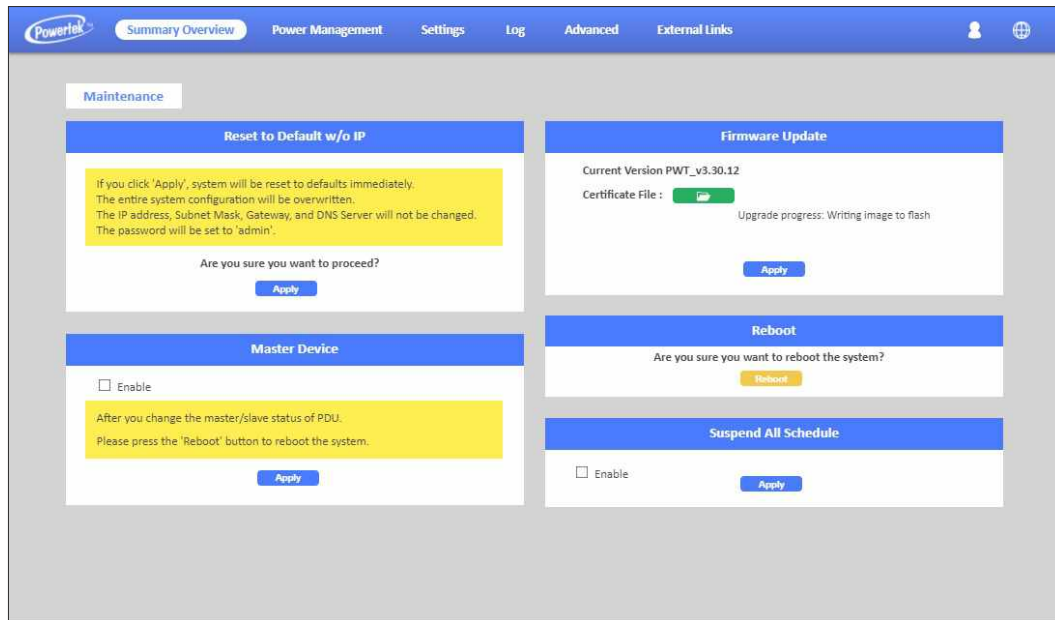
Powertek

Summary Overview Power Management Settings Log Advanced External Links

Maintenance

Reset to Default w/o IP

If you click 'Apply', system will be reset to defaults immediately.
The entire system configuration will be overwritten.
The IP address, Subnet Mask, Gateway, and DNS Server will not be changed.
The password will be set to 'admin'.

Are you sure you want to proceed?

Apply

Master Device

☐ Enable

After you change the master/slave status of PDU.

Please press the 'Reboot' button to reboot the system.

Apply

Firmware Update

Current Version PWT_v3.30.12

Certificate File :

Upgrade progress: Writing image to flash

Apply

Reboot

Are you sure you want to reboot the system?

Reboot

Suspend All Schedule

☐ Enable

Apply